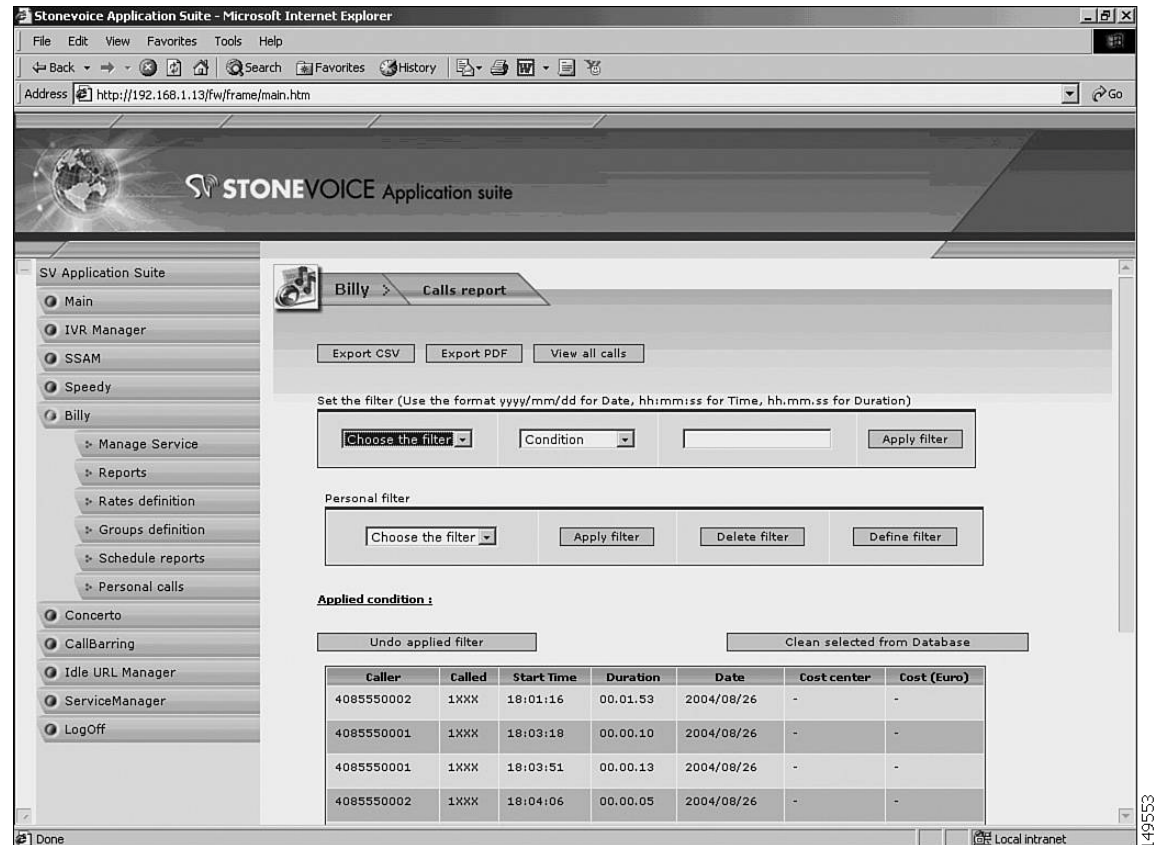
Stonevoice Application Suite - Microsoft Internet Explorer

File Edit View Favorites Tools Help

Back Search Favorites History

Address http://192.168.1.13/fw/frame/main.htm Go

STONEVOICE Application suite

SV Application Suite
Main
IVR Manager
SSAM
Speedy
Billy
Manage Service
Reports
Rates definition
Groups definition
Schedule reports
Personal calls
Concerto
CallBarring
Idle URL Manager
ServiceManager
LogOff

Billy > Calls report

Export CSV Export PDF View all calls

Set the filter (Use the format yyyy/mm/dd for Date, hh:mm:ss for Time, hh.mm.ss for Duration)

Choose the filter Condition Apply filter

Personal filter

Choose the filter Apply filter Delete filter Define filter

Applied condition :

Undo applied filter Clean selected from Database

| Caller | Called | Start Time | Duration | Date | Cost center | Cost (Euro) |
|---|---|---|---|---|---|---|
| 4085550002 | 1XXX | 18:01:16 | 00.01.53 | 2004/08/26 | - | - |
| 4085550001 | 1XXX | 18:03:18 | 00.00.10 | 2004/08/26 | - | - |
| 4085550001 | 1XXX | 18:03:51 | 00.00.13 | 2004/08/26 | - | - |
| 4085550002 | 1XXX | 18:04:06 | 00.00.05 | 2004/08/26 | - | - |

Done Local intranet

149553